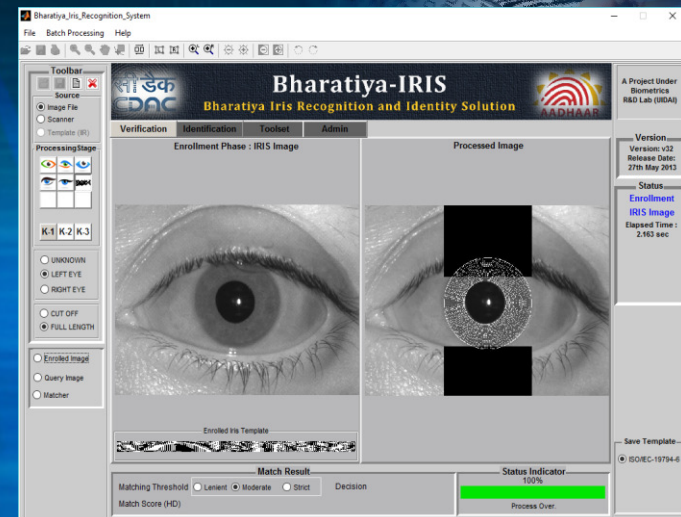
Bharatiya_Iris_Recognition_System

File Batch Processing Help

Toolbar

Source

Image File

Scanner

Template (IR)

ProcessingStage

K-1 K-2 K-3

UNKNOWN

LEFT EYE

RIGHT EYE

CUT OFF

FULL LENGTH

Enrolled Image

Query Image

Matcher

सी डैक CDAC

Bharatiya-IRIS

Bharatiya Iris Recognition and Identity Solution

AADHAAR

A Project Under Biometrics R&D Lab (UIDAI)

Verification Identification Toolset Admin

Enrollment Phase : IRIS Image

Processed Image

Enrolled Iris Template

Version

Version: v32

Release Date: 27th May 2013

Status

Enrollment

IRIS Image

Elapsed Time : 2.163 sec

Match Result

Matching Threshold Lenient Moderate Strict Decision

Match Score (HD)

Status Indicator

100%

Process Over.

Save Template

ISO/IEC-19794-6